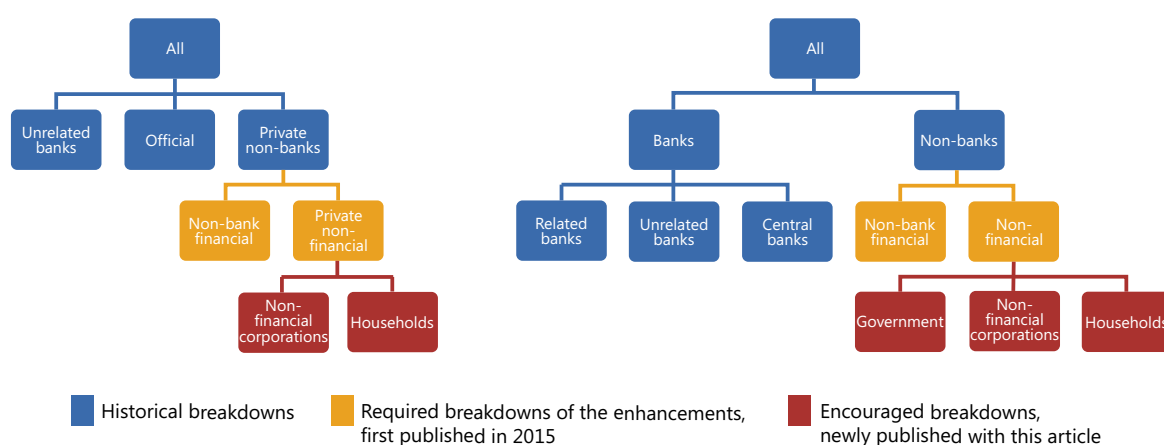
All

Unrelated banks

Official

Private non-banks

Non-bank financial

Private non-financial

Non-financial corporations

Households

All

Banks

Non-banks

Related banks

Unrelated banks

Central banks

Non-bank financial

Non-financial

Government

Non-financial corporations

Households

Historical breakdowns

Required breakdowns of the enhancements, first published in 2015

Encouraged breakdowns, newly published with this article